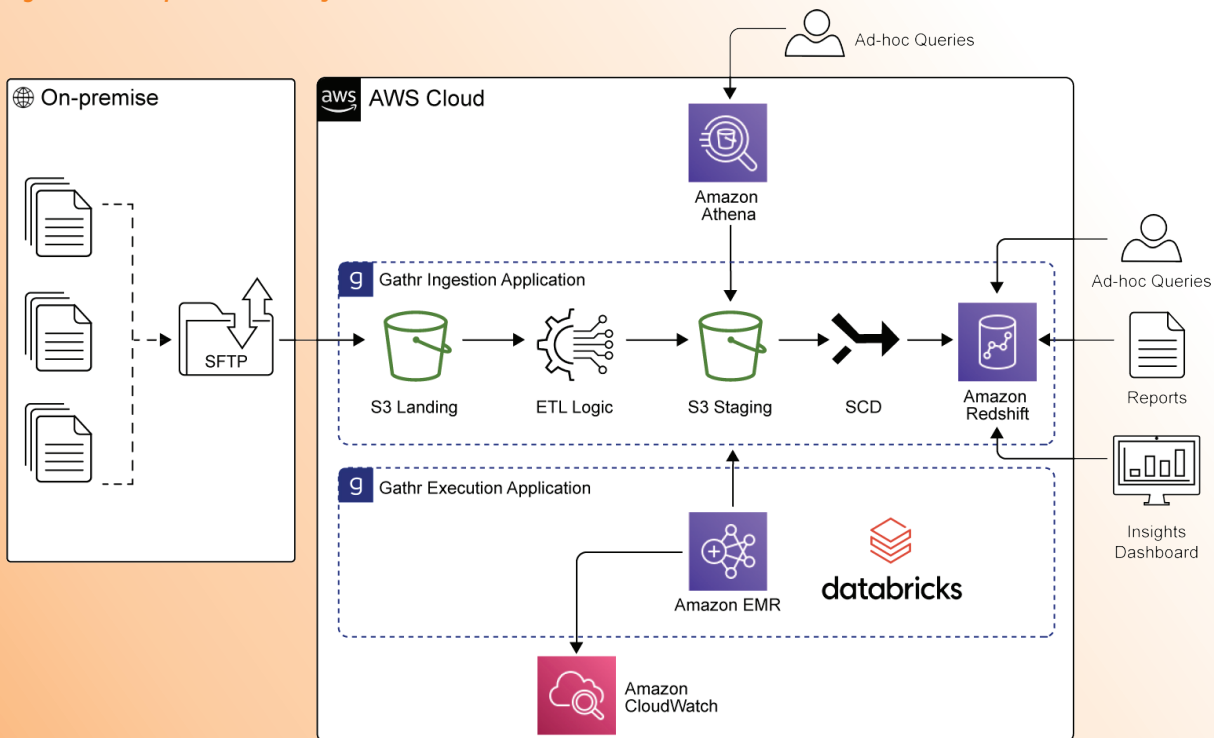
Ad-hoc Queries

On-premise

aws AWS Cloud

Amazon Athena

Ad-hoc Queries

g Gathr Ingestion Application

SFTP

S3 Landing

ETL Logic

S3 Staging

SCD

Amazon Redshift

Reports

g Gathr Execution Application

Insights Dashboard

Amazon EMR

databricks

Amazon CloudWatch